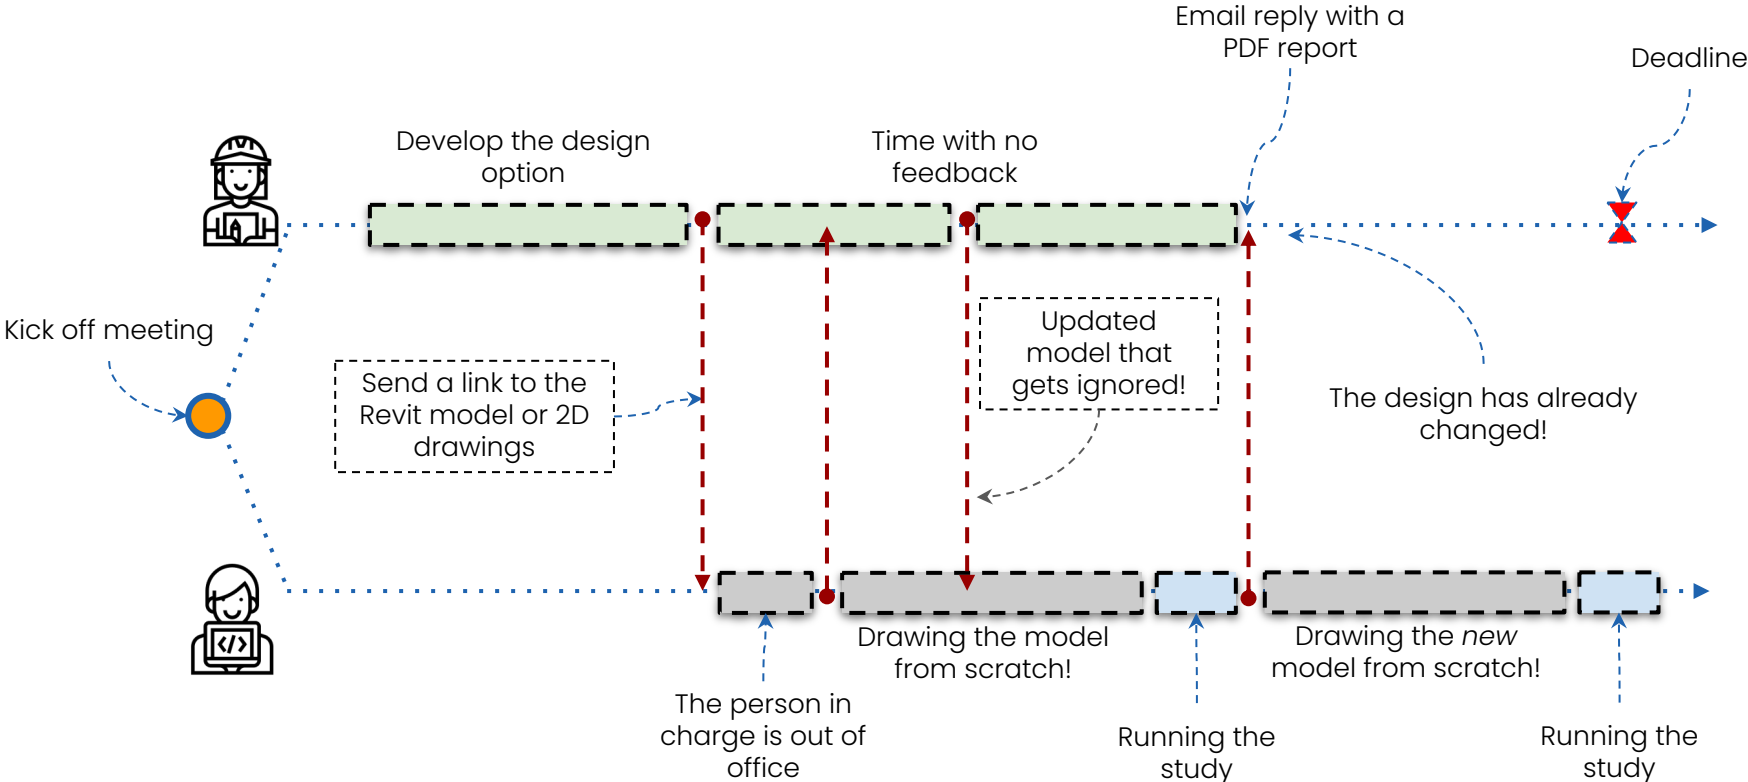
Email reply with a PDF report

Deadline

Develop the design option

Time with no feedback

Kick off meeting

Send a link to the Revit model or 2D drawings

Updated model that gets ignored!

The design has already changed!

Drawing the model from scratch!

Drawing the *new* model from scratch!

The person in charge is out of office

Running the study

Running the study